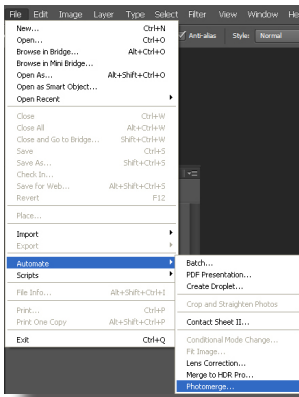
File Edit Image Layer Type Select Filter View Window He

Anti-alias Style: Normal

New... Ctrl+N
Open... Ctrl+O
Browse in Bridge... Alt+Ctrl+O
Browse in Mini Bridge...
Open As... Alt+Shift+Ctrl+O
Open as Smart Object...
Open Recent

Close Ctrl+W
Close All Alt+Ctrl+W
Close and Go to Bridge... Shift+Ctrl+W
Save Ctrl+S
Save As... Shift+Ctrl+S
Check In...
Save for Web... Alt+Shift+Ctrl+S
Revert F12

Place...

Import
Export

Automate
Scripts

File Info... Alt+Shift+Ctrl+I

Print... Ctrl+P
Print One Copy Alt+Shift+Ctrl+P

Exit Ctrl+Q

Batch...
PDF Presentation...
Create Droplet...

Crop and Straighten Photos

Contact Sheet II...

Conditional Mode Change...
Fit Image...
Lens Correction...
Merge to HDR Pro...
Photomerge...